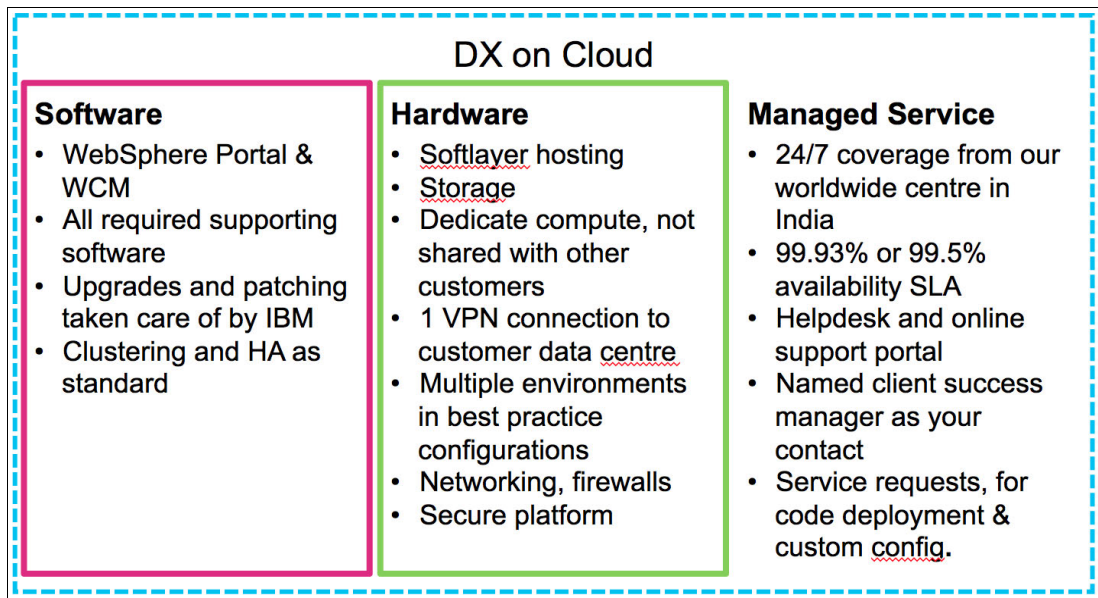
DX on Cloud

**Software**
- WebSphere Portal & WCM
- All required supporting software
- Upgrades and patching taken care of by IBM
- Clustering and HA as standard

**Hardware**
- Softlayer hosting
- Storage
- Dedicate compute, not shared with other customers
- 1 VPN connection to customer data centre
- Multiple environments in best practice configurations
- Networking, firewalls
- Secure platform

**Managed Service**
- 24/7 coverage from our worldwide centre in India
- 99.93% or 99.5% availability SLA
- Helpdesk and online support portal
- Named client success manager as your contact
- Service requests, for code deployment & custom config.